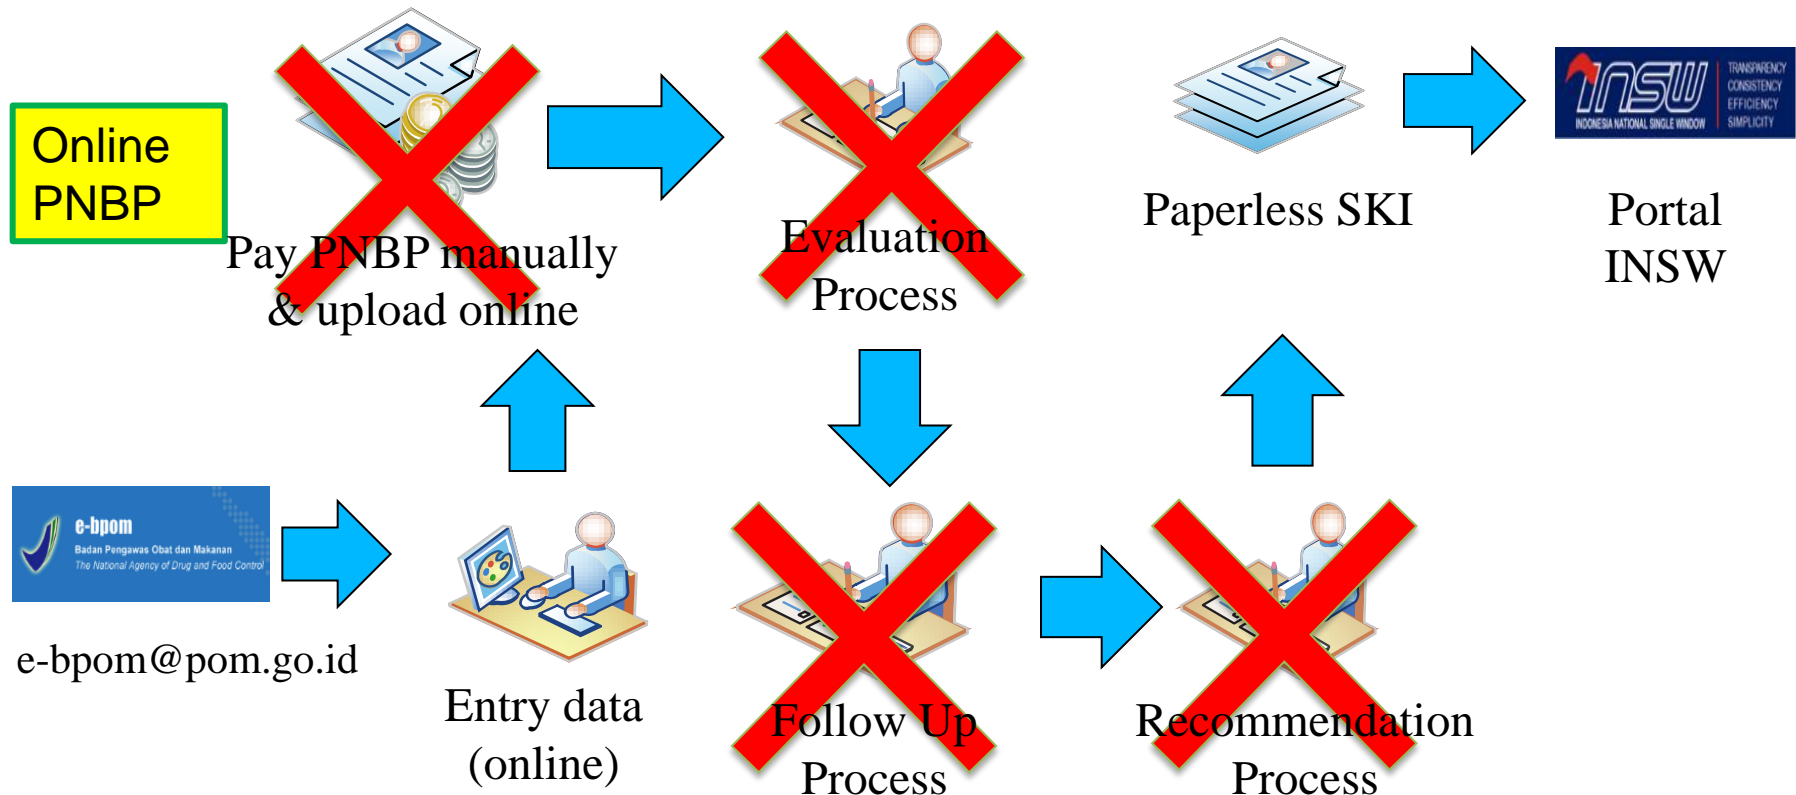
Online PNBP

Pay PNBP manually & upload online

Evaluation Process

Paperless SKI

INSW
TRANSPARENCY
CONSISTENCY
EFFICIENCY
SIMPLICITY
INDONESIA NATIONAL SINGLE WINDOW

Portal INSW

e-bpom
Badan Pengawas Obat dan Makanan
The National Agency of Drug and Food Control

e-bpom@pom.go.id

Entry data (online)

Follow Up Process

Recommendation Process